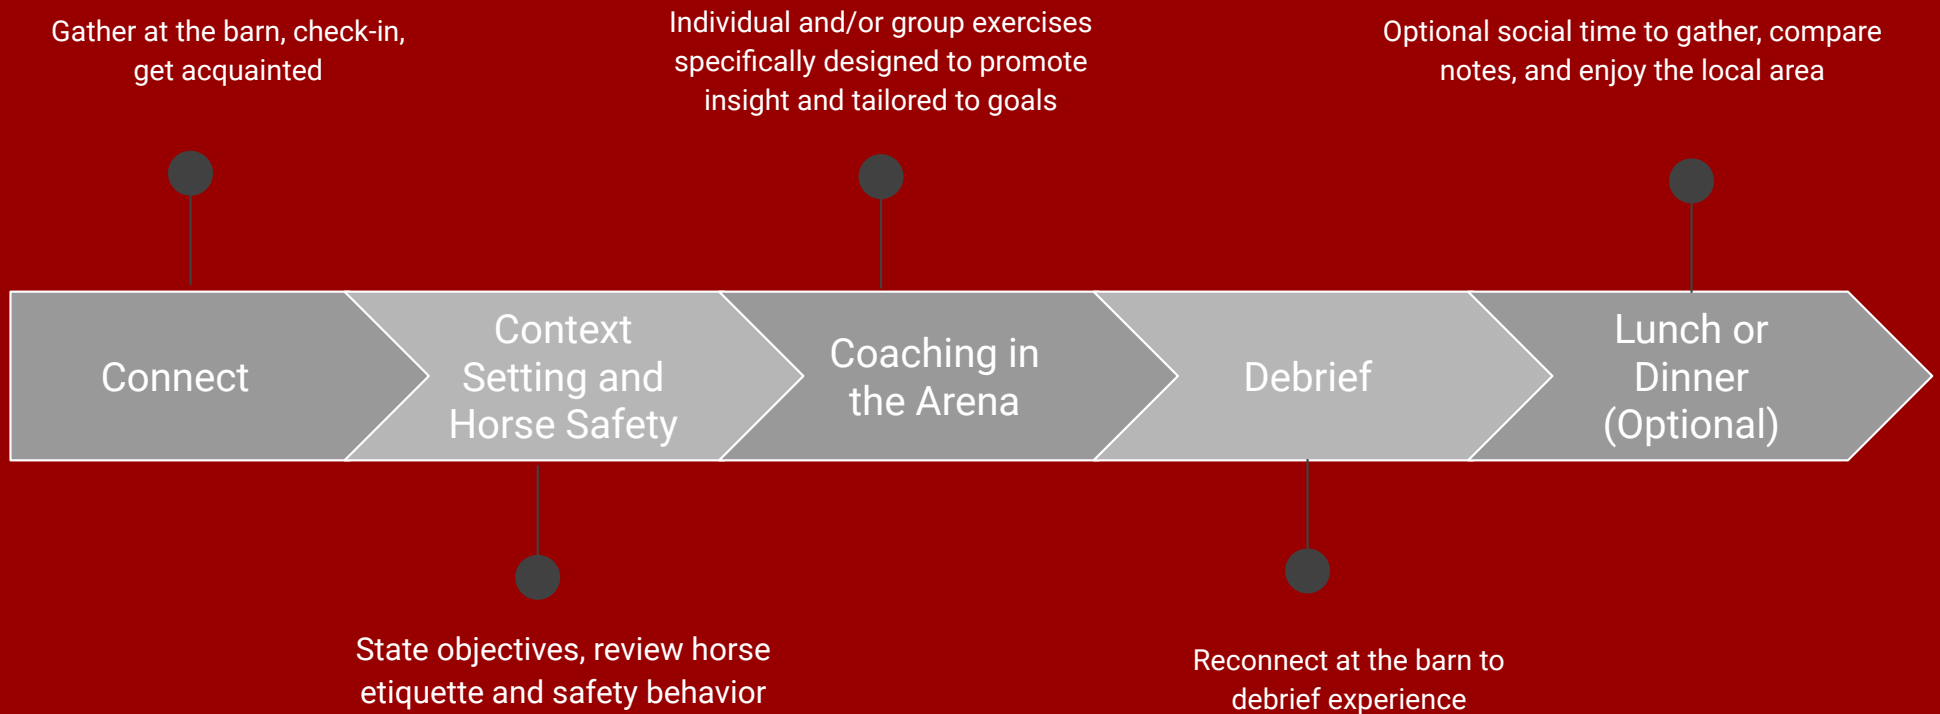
Gather at the barn, check-in, get acquainted

Individual and/or group exercises specifically designed to promote insight and tailored to goals

Optional social time to gather, compare notes, and enjoy the local area

Connect

Context Setting and Horse Safety

Coaching in the Arena

Debrief

Lunch or Dinner (Optional)

State objectives, review horse etiquette and safety behavior

Reconnect at the barn to debrief experience